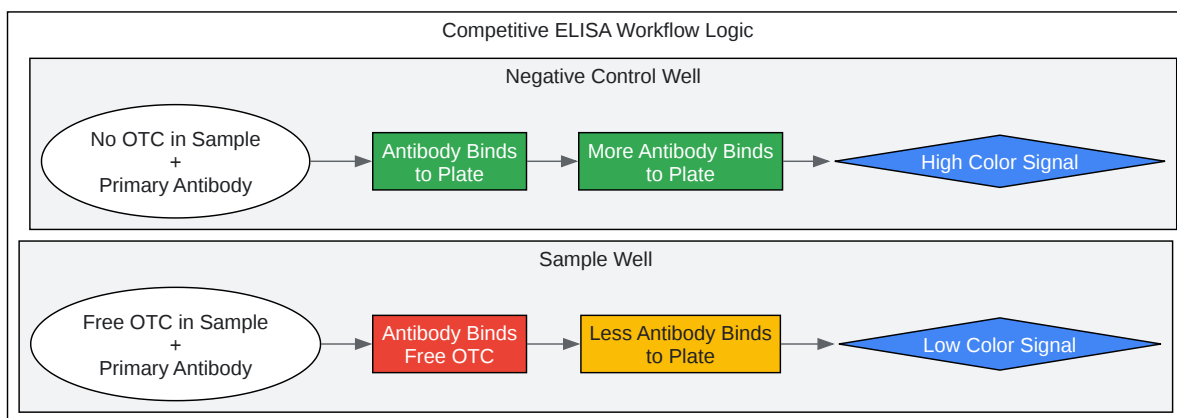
Competitive ELISA Workflow Logic

Negative Control Well

No OTC in Sample
+
Primary Antibody

Antibody Binds to Plate

More Antibody Binds to Plate

High Color Signal

Sample Well

Free OTC in Sample
+
Primary Antibody

Antibody Binds Free OTC

Less Antibody Binds to Plate

Low Color Signal